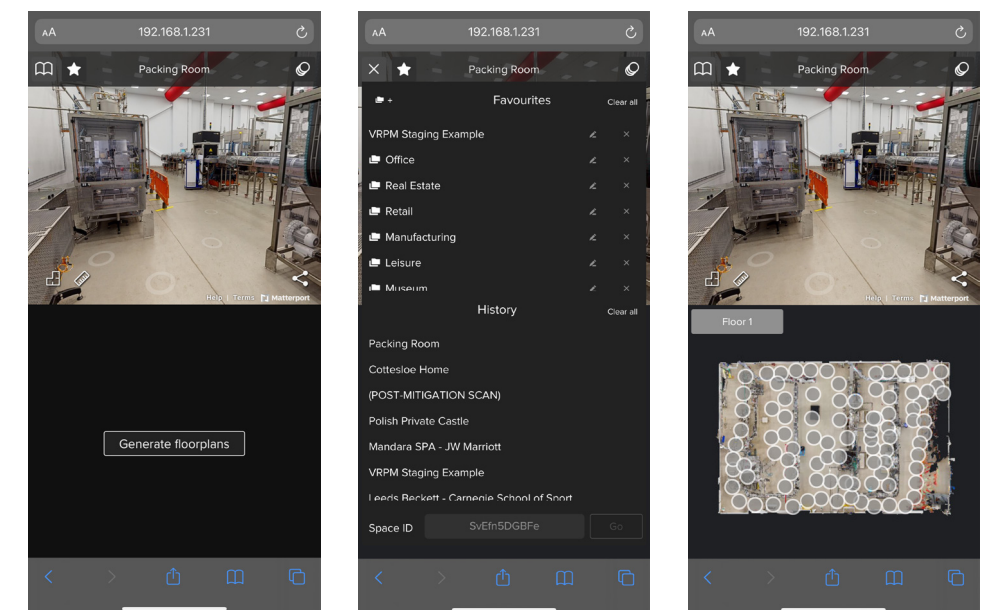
AA 192.168.1.231

Packing Room

Help | Terms Matterport

Generate floorplans

AA 192.168.1.231

Packing Room

Favourites

Clear all

VRPM Staging Example

Office

Real Estate

Retail

Manufacturing

Leisure

Museum

History

Clear all

Packing Room

Cottesloe Home

(POST-MITIGATION SCAN)

Polish Private Castle

Mandara SPA - JW Marriott

VRPM Staging Example

Leeds Beckett - Carnegie School of Sport

Space ID SvEfn5DGBFe Go

AA 192.168.1.231

Packing Room

Help | Terms Matterport

Floor 1